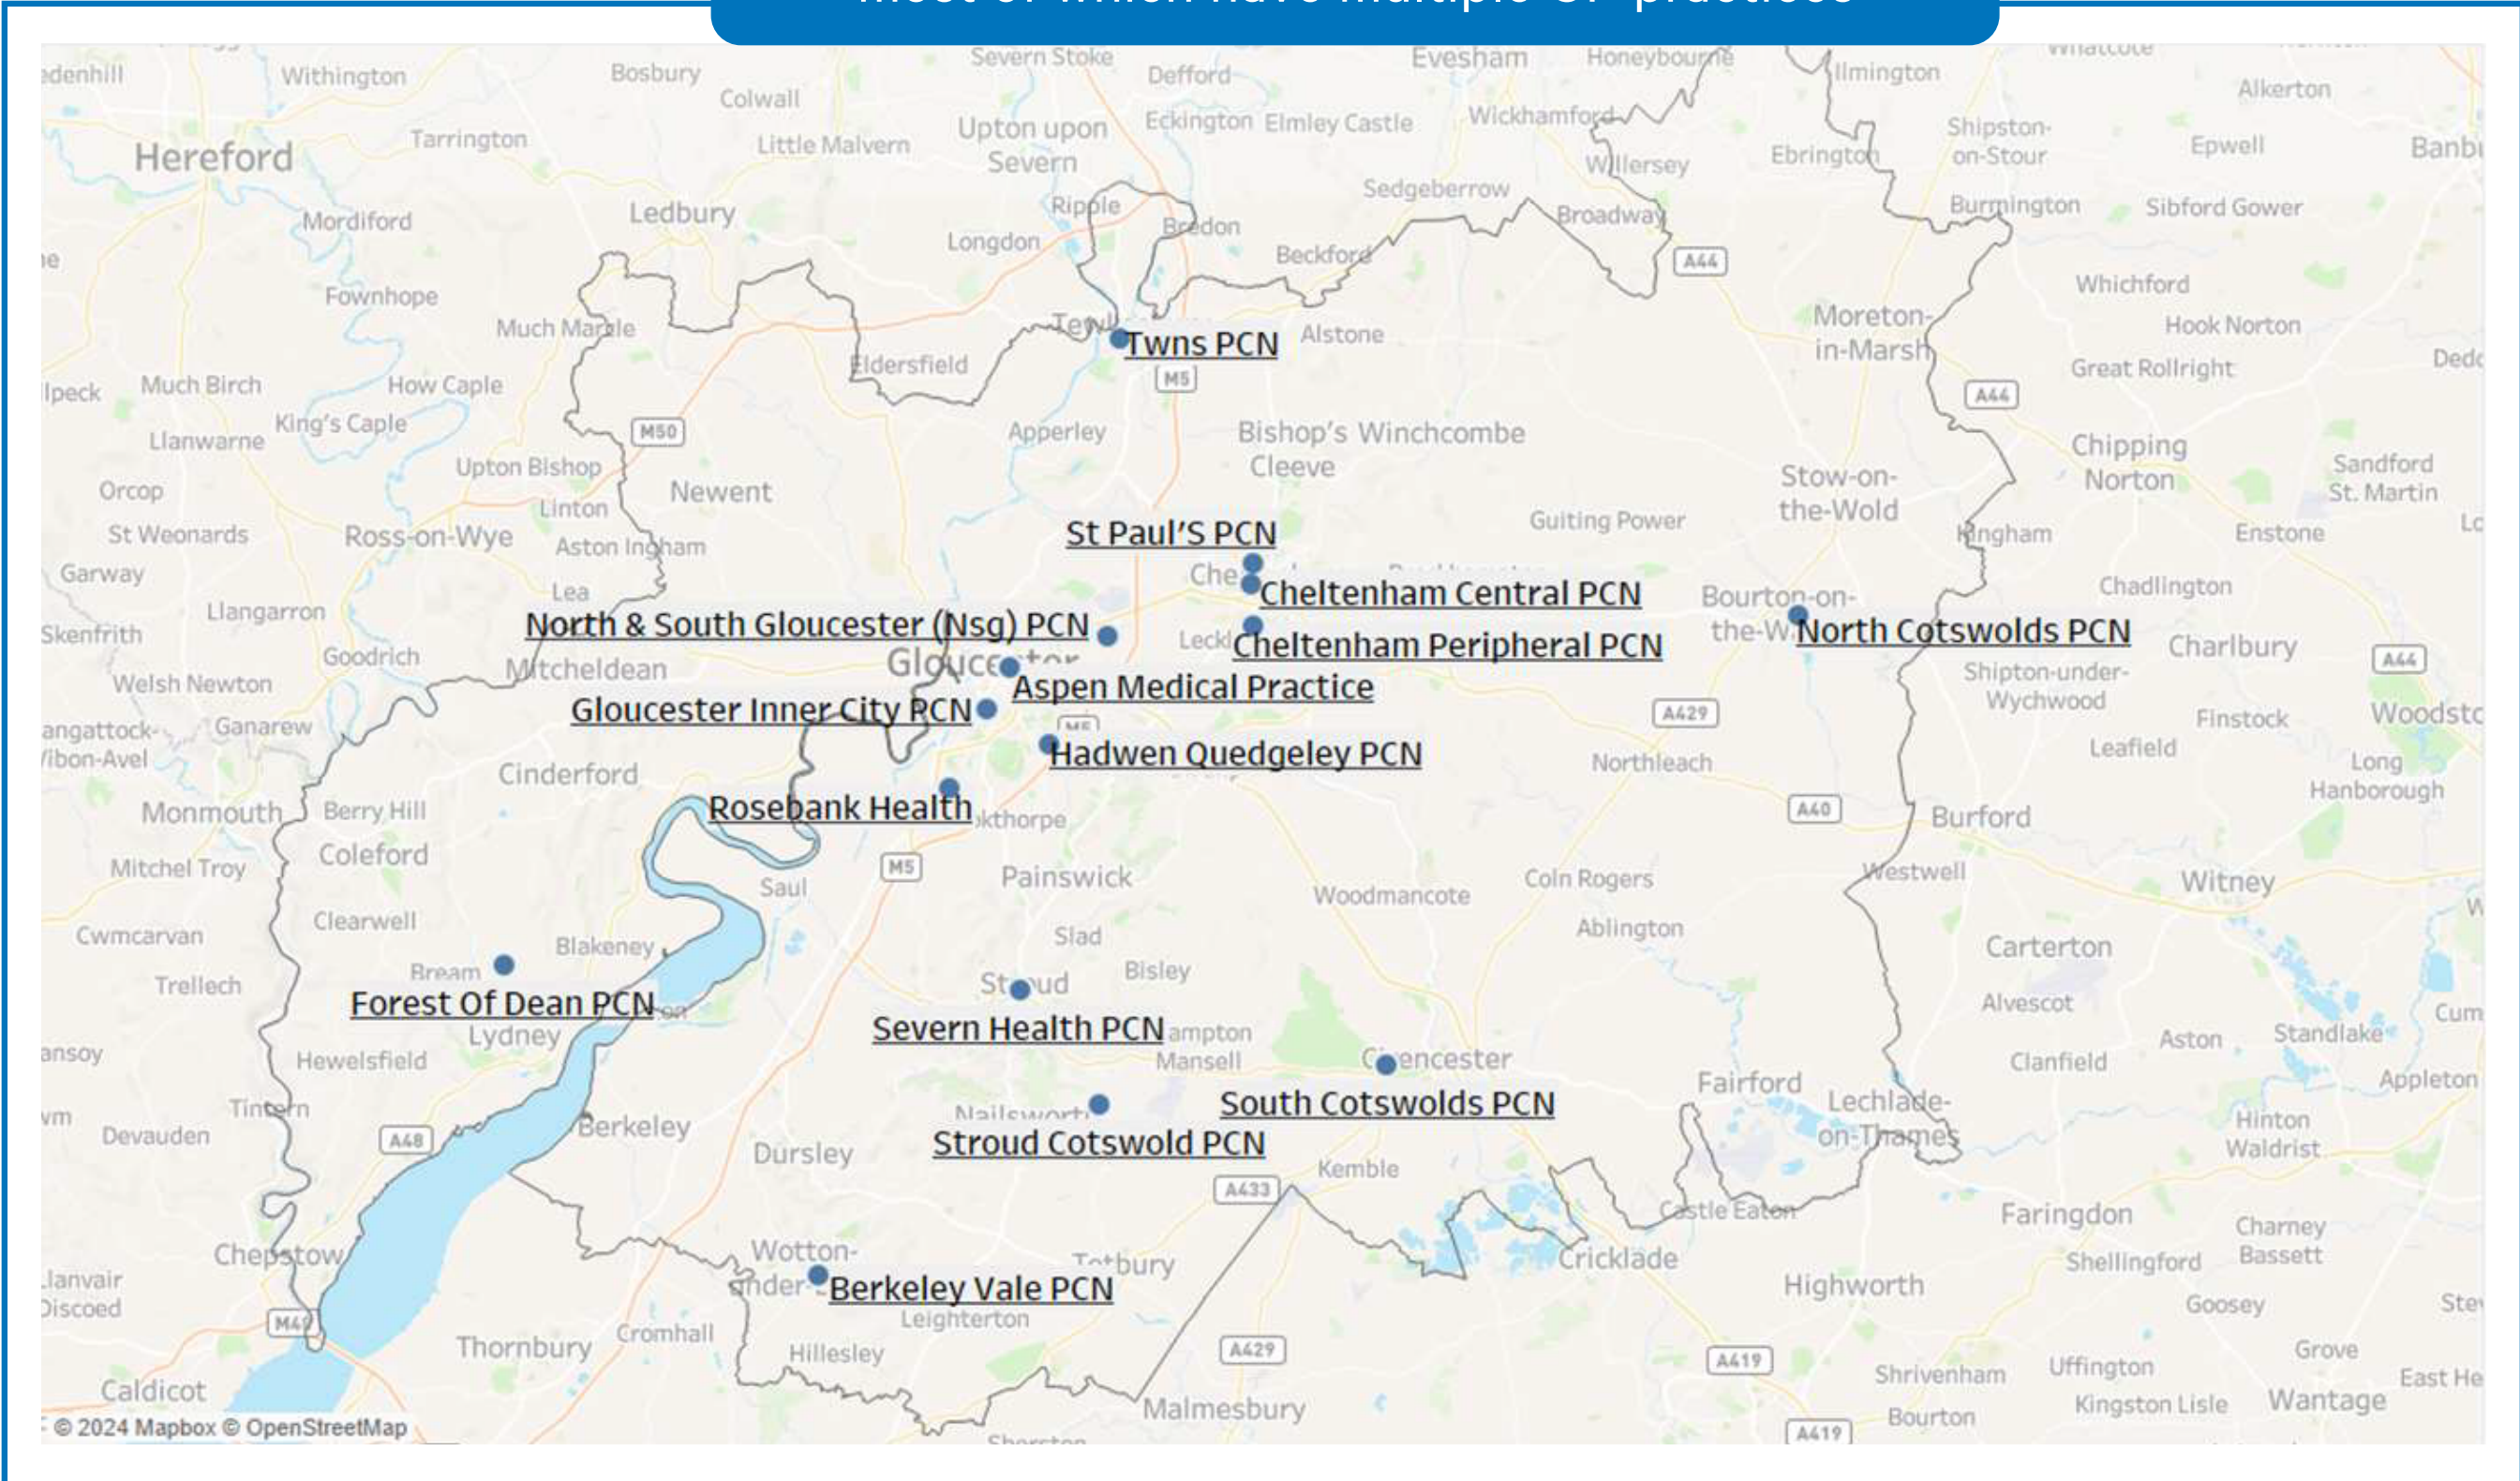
Twns PCN

St Paul'S PCN

Cheltenham Central PCN

North & South Gloucester (Nsg) PCN

Cheltenham Peripheral PCN

North Cotswolds PCN

Aspen Medical Practice

Gloucester Inner City PCN

Hadwen Quedgeley PCN

Rosebank Health

Forest Of Dean PCN

Severn Health PCN

South Cotswolds PCN

Stroud Cotswold PCN

Berkeley Vale PCN

Hereford, Withington, Bosbury, Colwall, Severn Stoke, Defford, Evesham, Honeybourne, Ilmington, Alkerton, Tarrington, Little Malvern, Upton upon Severn, Eckington, Elmley Castle, Wickhamford, Willersey, Ebrington, Shipston-on-Stour, Epwell, Mordiford, Ledbury, Ripple, Bredon, Sedgeberrow, Broadway, Burmington, Sibford Gower, Longdon, Beckford, Fownhope, Much Marcle, Alstone, Moreton-in-Marsh, Whichford, Hook Norton, Great Rollright, Much Birch, How Caple, Eldersfield, King's Caple, Llanwarne, Apperley, Bishop's Cleeve, Winchcombe, Chipping Norton, Sandford St. Martin, Orcop, Upton Bishop, Newent, Linton, St Weonards, Ross-on-Wye, Aston Ingham, Guiting Power, Stow-on-the-Wold, Kingham, Enstone, Garway, Lea, Chadlington, Llangarron, Bourton-on-the-Water, Skenfrith, Goodrich, Mitcheldean, Charlbury, Welsh Newton, Shipton-under-Wychwood, Ganarew, Finstock, Woodstock, Cinderford, Northleach, Leafield, Long Hanborough, Monmouth, Berry Hill, Burford, Coleford, Mitchel Troy, Painswick, Westwell, Saul, Woodmancote, Coln Rogers, Witney, Clearwell, Ablington, Cwmcarvan, Blakeney, Slad, Carterton, Trellech, Bream, Bisley, Alvescot, Lydney, Minchinhampton, Standlake, Hewelsfield, Cirencester, Aston, Clanfield, Appleton, Fairford, Lechlade-on-Thames, Tintern, Nailsworth, Hinton Waldrist, Devauden, Berkeley, Dursley, Kemble, Castle Eaton, Faringdon, Charney Bassett, Chepstow, Wotton-under-Edge, Tetbury, Cricklade, Shellingford, Highworth, Goosey, Leighterton, Thornbury, Cromhall, Hillesley, Grove, Shrivenham, Uffington, Caldicot, Malmesbury, Kingston Lisle, Wantage, East Hendred, Bourton, Sherston

M5, M50, A44, A429, A40, A48, A433, A419, M48

© 2024 Mapbox © OpenStreetMap